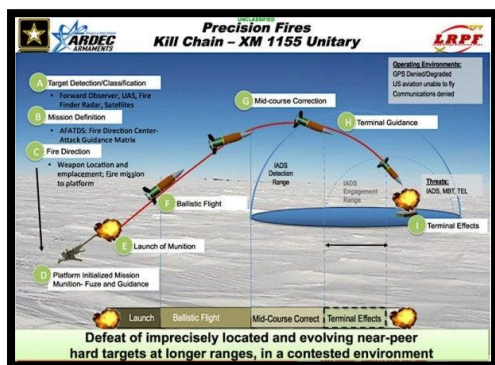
UNCLASSIFIED

ARDEC ARMAMENTS

Precision Fires
Kill Chain – XM 1155 Unitary

LRPF

A Target Detection/Classification
• Forward Observer, UAS, Fire Finder Radar, Satellites

B Mission Definition
• AFATDS: Fire Direction Center-Attack Guidance Matrix

C Fire Direction
• Weapon Location and emplacement; fire mission to platform

D Platform Initialized Mission Munition- Fuze and Guidance

E Launch of Munition

F Ballistic Flight

G Mid-course Correction

H Terminal Guidance

I Terminal Effects

Operating Environments:
GPS Denied/Degraded
US aviation unable to fly
Communications denied

IADS Detection Range

IADS Engagement Range

Threats:
IADS, MBT, TEL

Launch | Ballistic Flight | Mid-Course Correct | Terminal Effects

Defeat of imprecisely located and evolving near-peer hard targets at longer ranges, in a contested environment